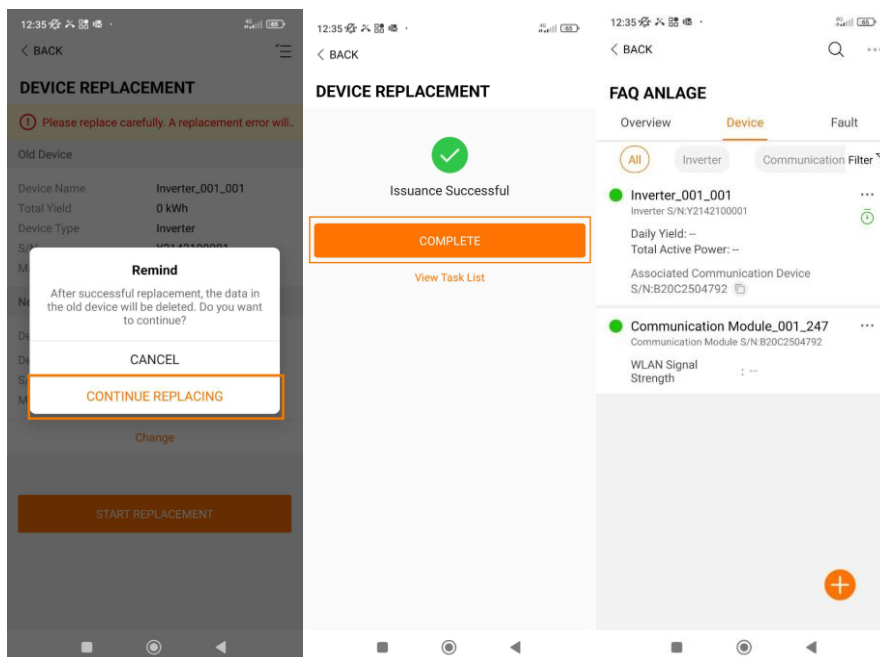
12:35

< BACK

DEVICE REPLACEMENT

Please replace carefully. A replacement error will...

Old Device

Device Name Inverter_001_001
Total Yield 0 kWh
Device Type Inverter
S/N Y2142100001

Remind

After successful replacement, the data in the old device will be deleted. Do you want to continue?

CANCEL

CONTINUE REPLACING

Change

START REPLACEMENT

12:35

< BACK

DEVICE REPLACEMENT

Issuance Successful

COMPLETE

View Task List

12:35

< BACK

FAQ ANLAGE

Overview Device Fault

All Inverter Communication Filter

Inverter_001_001
Inverter S/N:Y2142100001

Daily Yield: --
Total Active Power: --

Associated Communication Device S/N:B20C2504792

Communication Module_001_247
Communication Module S/N:B20C2504792

WLAN Signal Strength : --